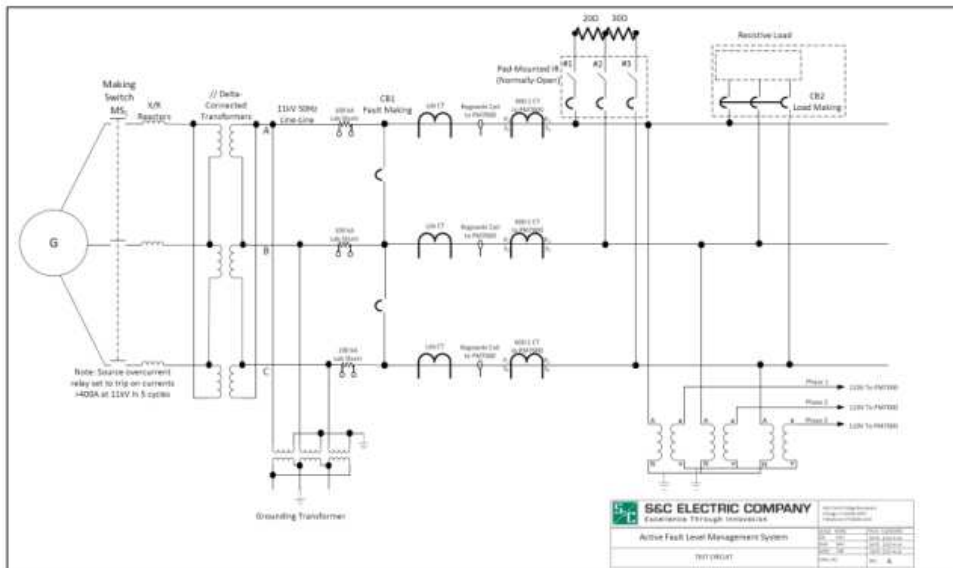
20Ω 30Ω

Resistive Load

Pad-Mounted IR (Normally-Open)

#1 #2 #3

CB2 Load Making

Making Switch $MS_1$

X/R Reactors

// Delta-Connected Transformers

11kV 50Hz Line-Line

CB1 Fault Making

A

B

C

G

Note: Source overcurrent relay set to trip on currents >400A at 11kV in 5 cycles

Grounding Transformer

Phase 1 110V To PM7000

Phase 2 110V To PM7000

Phase 3 110V To PM7000

S&C ELECTRIC COMPANY

Excellence Through Innovation

Active Fault Level Management System

TEST CIRCUIT